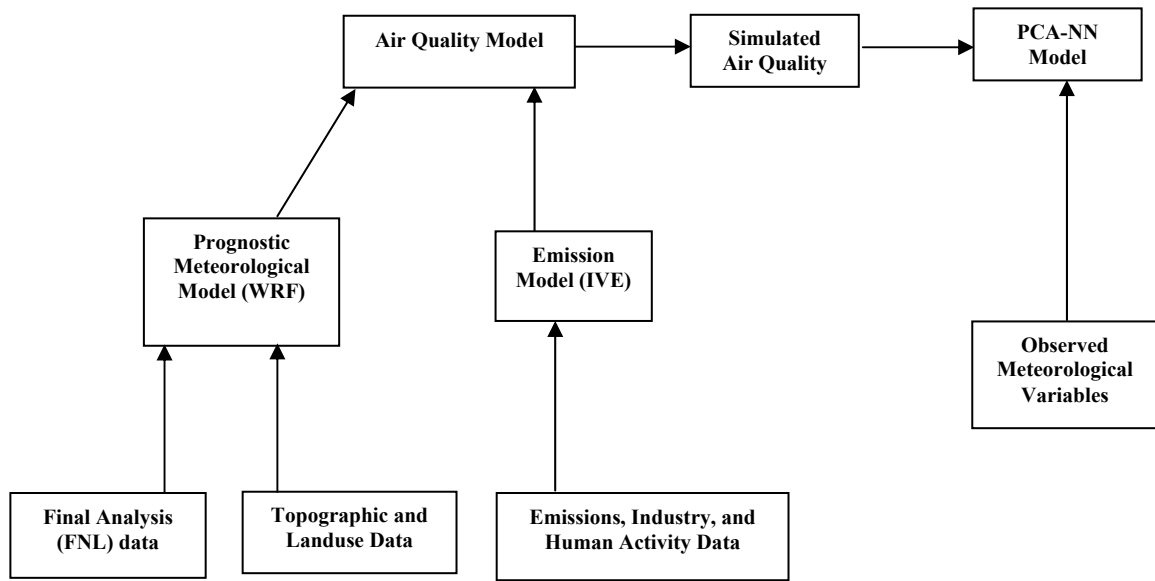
Air Quality Model

Simulated Air Quality

PCA-NN Model

Prognostic Meteorological Model (WRF)

Emission Model (IVE)

Observed Meteorological Variables

Final Analysis (FNL) data

Topographic and Landuse Data

Emissions, Industry, and Human Activity Data